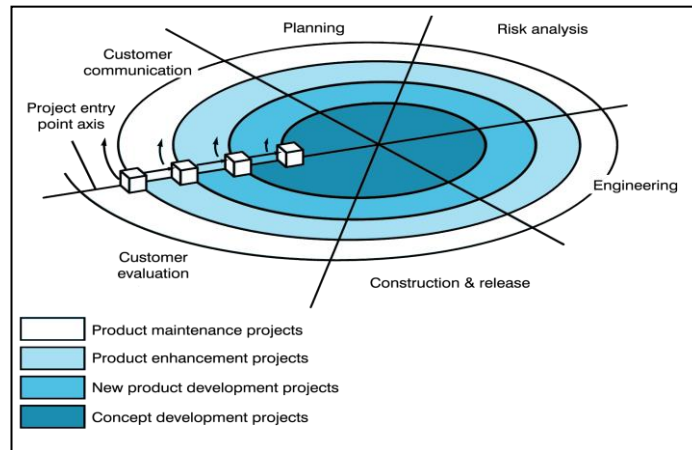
Planning

Risk analysis

Customer communication

Project entry point axis

Engineering

Customer evaluation

Construction & release

Product maintenance projects

Product enhancement projects

New product development projects

Concept development projects